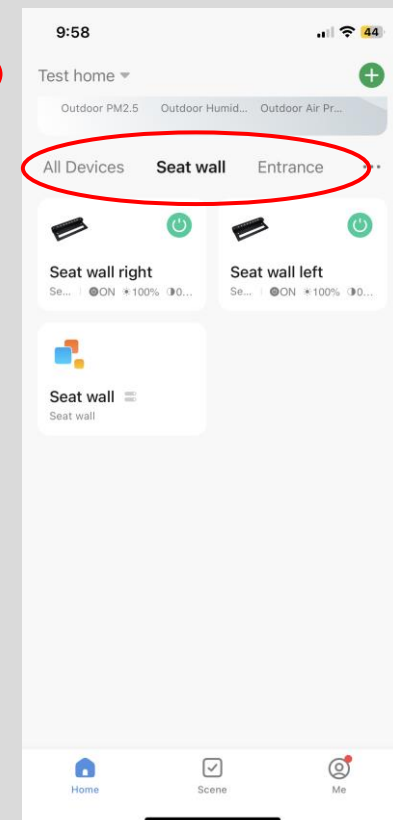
9:58

44

Test home

Outdoor PM2.5 Outdoor Humid... Outdoor Air Pr...

All Devices Seat wall Entrance ...

Seat wall right
Se... | ON 100% 0...

Seat wall left
Se... | ON 100% 0...

Seat wall
Seat wall

Home Scene Me